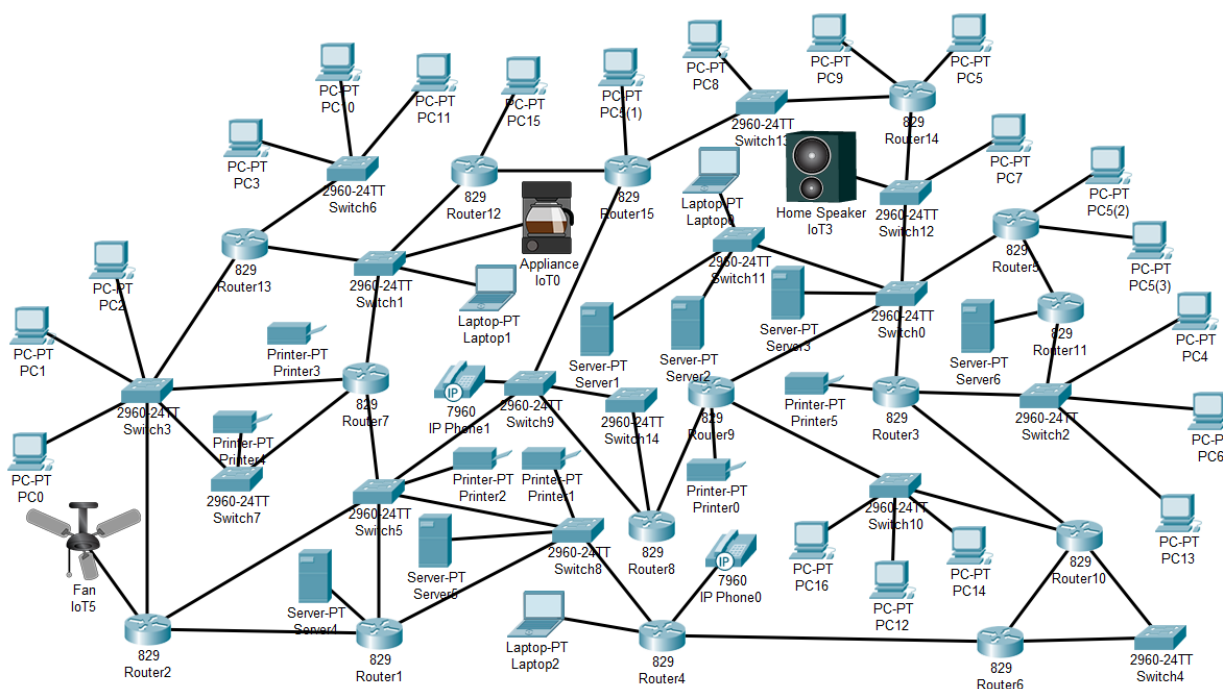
PC-PT
PC10

PC-PT
PC11

PC-PT
PC15

PC-PT
PC5(1)

PC-PT
PC8

PC-PT
PC9

PC-PT
PC5

2960-24TT
Switch13

829
Router14

PC-PT
PC3

2960-24TT
Switch6

829
Router12

829
Router15

Laptop-PT
Laptop0

Home Speaker
IoT3

PC-PT
PC7

2960-24TT
Switch12

PC-PT
PC5(2)

829
Router13

2960-24TT
Switch1

Appliance
IoT0

2960-24TT
Switch11

829
Router5

PC-PT
PC5(3)

PC-PT
PC2

Laptop-PT
Laptop1

Server-PT
Server3

2960-24TT
Switch0

829
Router11

PC-PT
PC1

Printer-PT
Printer3

Server-PT
Server1

Server-PT
Server2

Server-PT
Server6

PC-PT
PC4

2960-24TT
Switch3

829
Router7

7960
IP Phone1

2960-24TT
Switch9

2960-24TT
Switch14

829
Router9

Printer-PT
Printer5

829
Router3

2960-24TT
Switch2

PC-P
PC6

Printer-PT
Printer4

PC-PT
PC0

2960-24TT
Switch7

Printer-PT
Printer2

Printer-PT
Printer1

Printer-PT
Printer0

2960-24TT
Switch10

2960-24TT
Switch5

PC-PT
PC13

2960-24TT
Switch8

829
Router8

PC-PT
PC16

PC-PT
PC14

829
Router10

Fan
IoT5

Server-PT
Server5

7960
IP Phone0

PC-PT
PC12

Server-PT
Server4

Laptop-PT
Laptop2

829
Router2

829
Router1

829
Router4

829
Router6

2960-24TT
Switch4